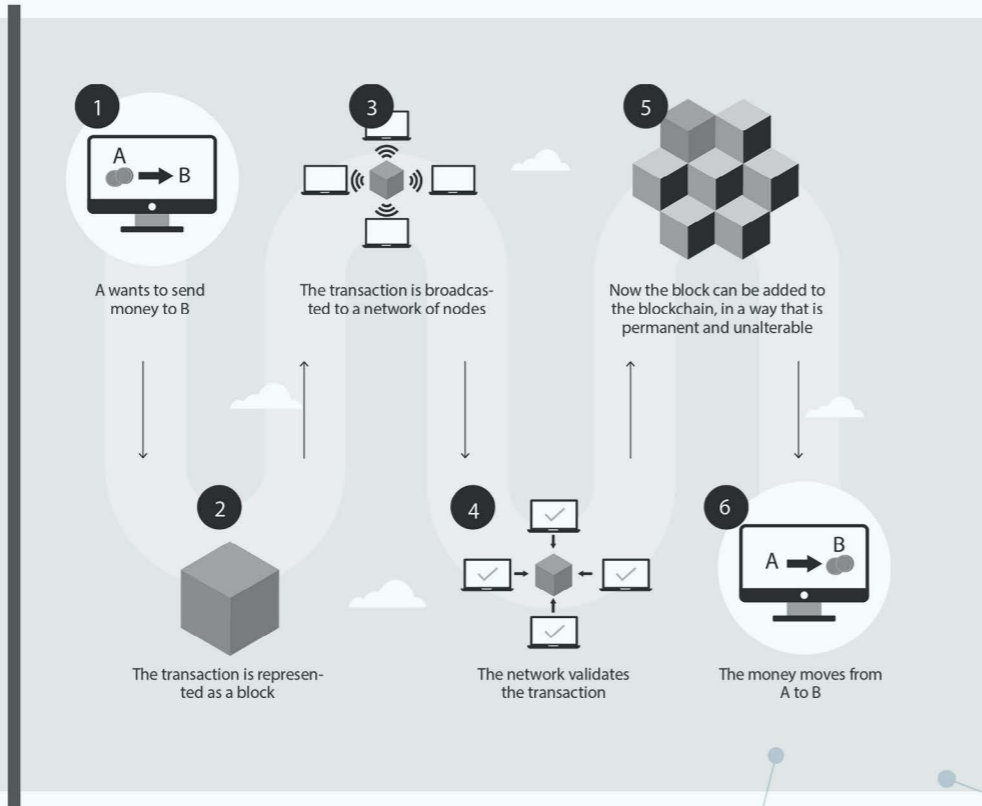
1

A

B

A wants to send money to B

2

The transaction is represented as a block

3

The transaction is broadcasted to a network of nodes

4

The network validates the transaction

5

Now the block can be added to the blockchain, in a way that is permanent and unalterable

6

A

B

The money moves from A to B